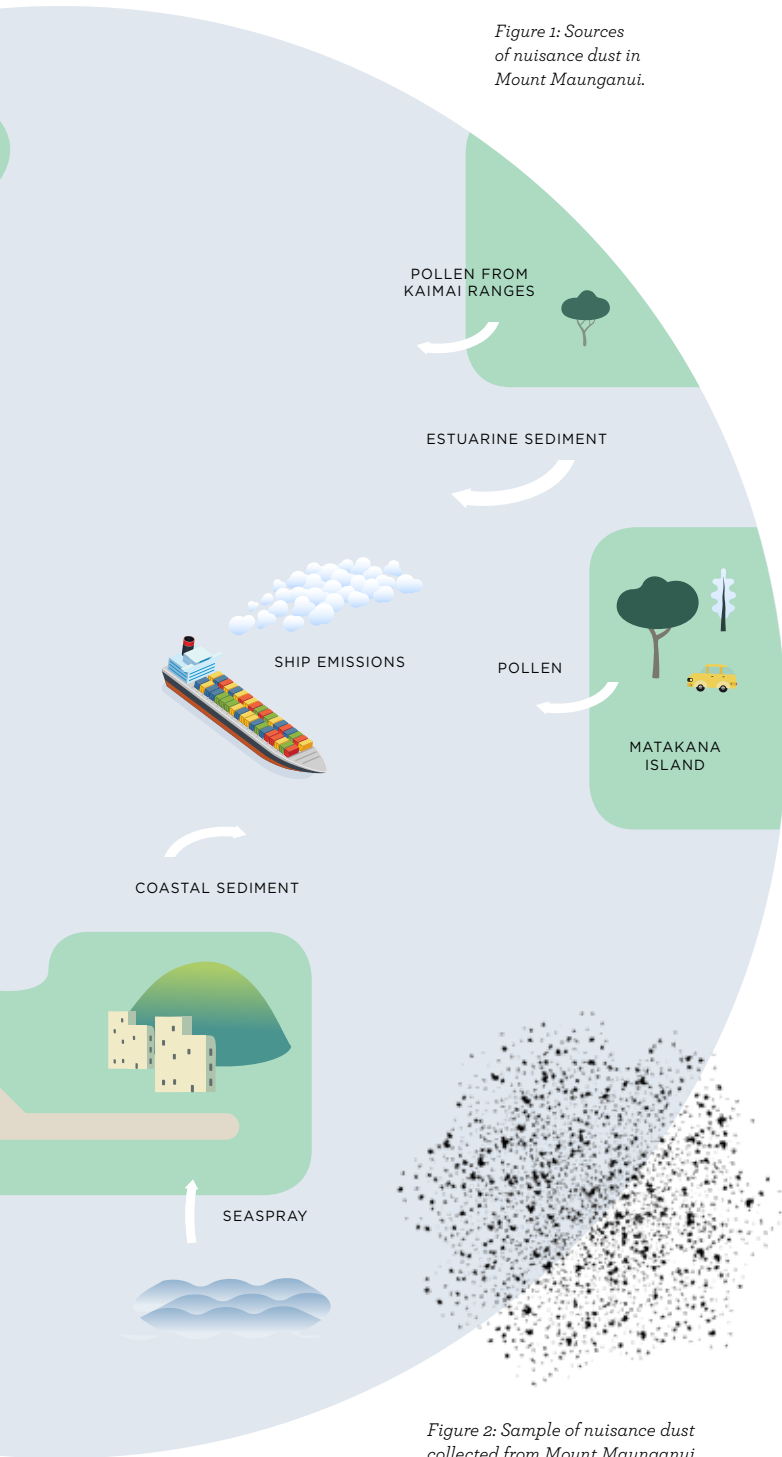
Figure 1: Sources of nuisance dust in Mount Maunganui.

POLLEN FROM KAIMAI RANGES

ESTUARINE SEDIMENT

SHIP EMISSIONS

POLLEN

MATAKANA ISLAND

COASTAL SEDIMENT

SEASPRAY

Figure 2: Sample of nuisance dust collected from Mount Maunganui